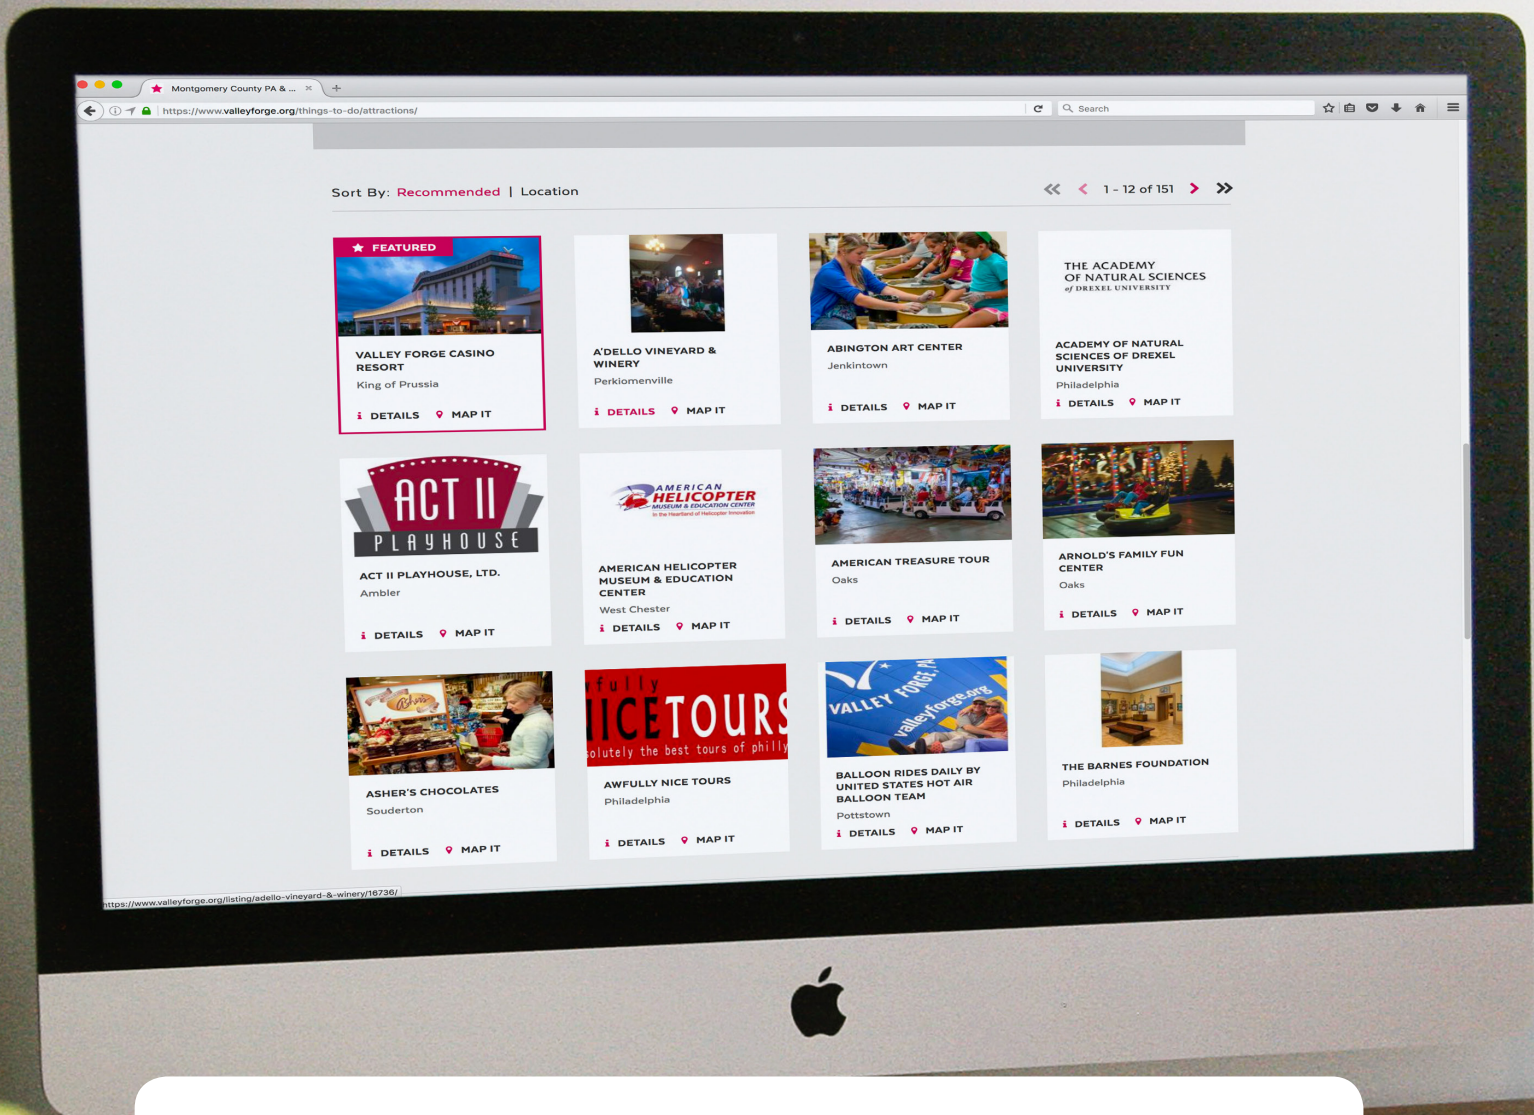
Montgomery County PA & ...

https://www.valleyforge.org/things-to-do/attractions/

Search

Sort By: Recommended | Location

1 - 12 of 151

FEATURED

VALLEY FORGE CASINO RESORT
King of Prussia
DETAILS MAP IT

A'DELLO VINEYARD & WINERY
Perkiomenville
DETAILS MAP IT

ABINGTON ART CENTER
Jenkintown
DETAILS MAP IT

THE ACADEMY OF NATURAL SCIENCES of DREXEL UNIVERSITY

ACADEMY OF NATURAL SCIENCES OF DREXEL UNIVERSITY
Philadelphia
DETAILS MAP IT

ACT II PLAYHOUSE

ACT II PLAYHOUSE, LTD.
Ambler
DETAILS MAP IT

AMERICAN HELICOPTER MUSEUM & EDUCATION CENTER

AMERICAN HELICOPTER MUSEUM & EDUCATION CENTER
West Chester
DETAILS MAP IT

AMERICAN TREASURE TOUR
Oaks
DETAILS MAP IT

ARNOLD'S FAMILY FUN CENTER
Oaks
DETAILS MAP IT

ASHER'S CHOCOLATES
Souderton
DETAILS MAP IT

fully ICETOURS solutely the best tours of philly

AWFULLY NICE TOURS
Philadelphia
DETAILS MAP IT

VALLEY FORGE valleyforge.org

BALLOON RIDES DAILY BY UNITED STATES HOT AIR BALLOON TEAM
Pottstown
DETAILS MAP IT

THE BARNES FOUNDATION
Philadelphia
DETAILS MAP IT

https://www.valleyforge.org/listing/adello-vineyard-&-winery/16736/